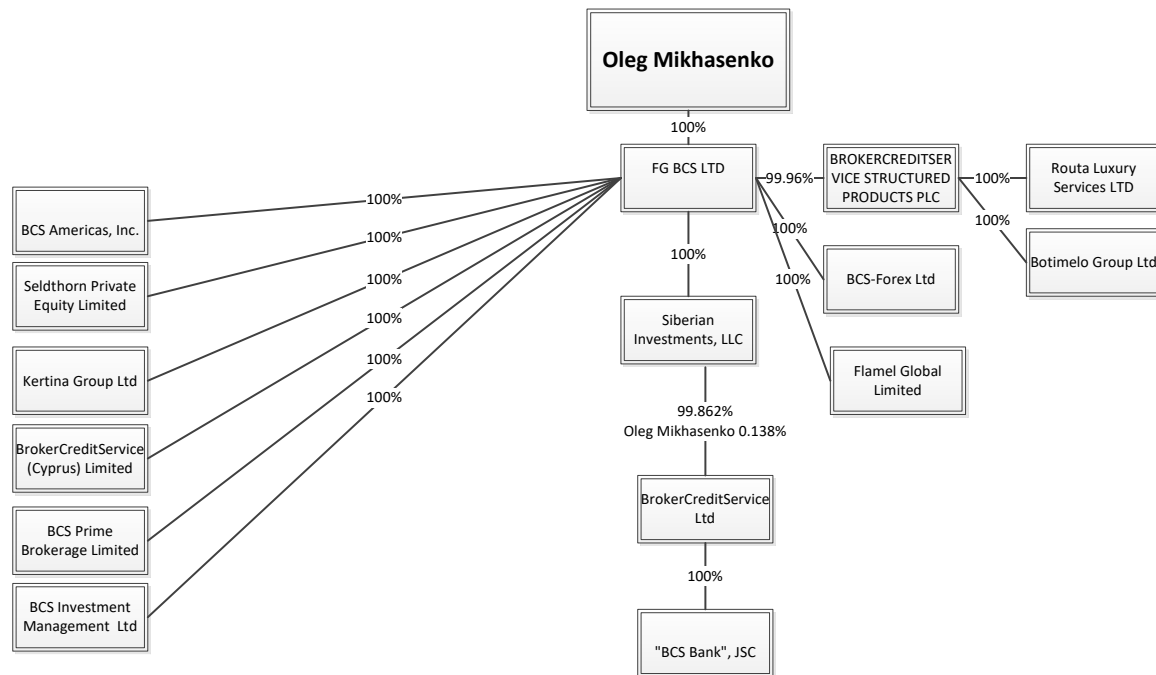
Oleg Mikhasenko

100%

FG BCS LTD

99.96%

BROKERCREDITSERVICE STRUCTURED PRODUCTS PLC

100%

Routa Luxury Services LTD

100%

Botimelo Group Ltd

100%

BCS-Forex Ltd

100%

Flamel Global Limited

100%

BCS Americas, Inc.

100%

Seldthorn Private Equity Limited

100%

Kertina Group Ltd

100%

BrokerCreditService (Cyprus) Limited

100%

BCS Prime Brokerage Limited

100%

BCS Investment Management Ltd

100%

100%

Siberian Investments, LLC

99.862%
Oleg Mikhasenko 0.138%

BrokerCreditService Ltd

100%

"BCS Bank", JSC